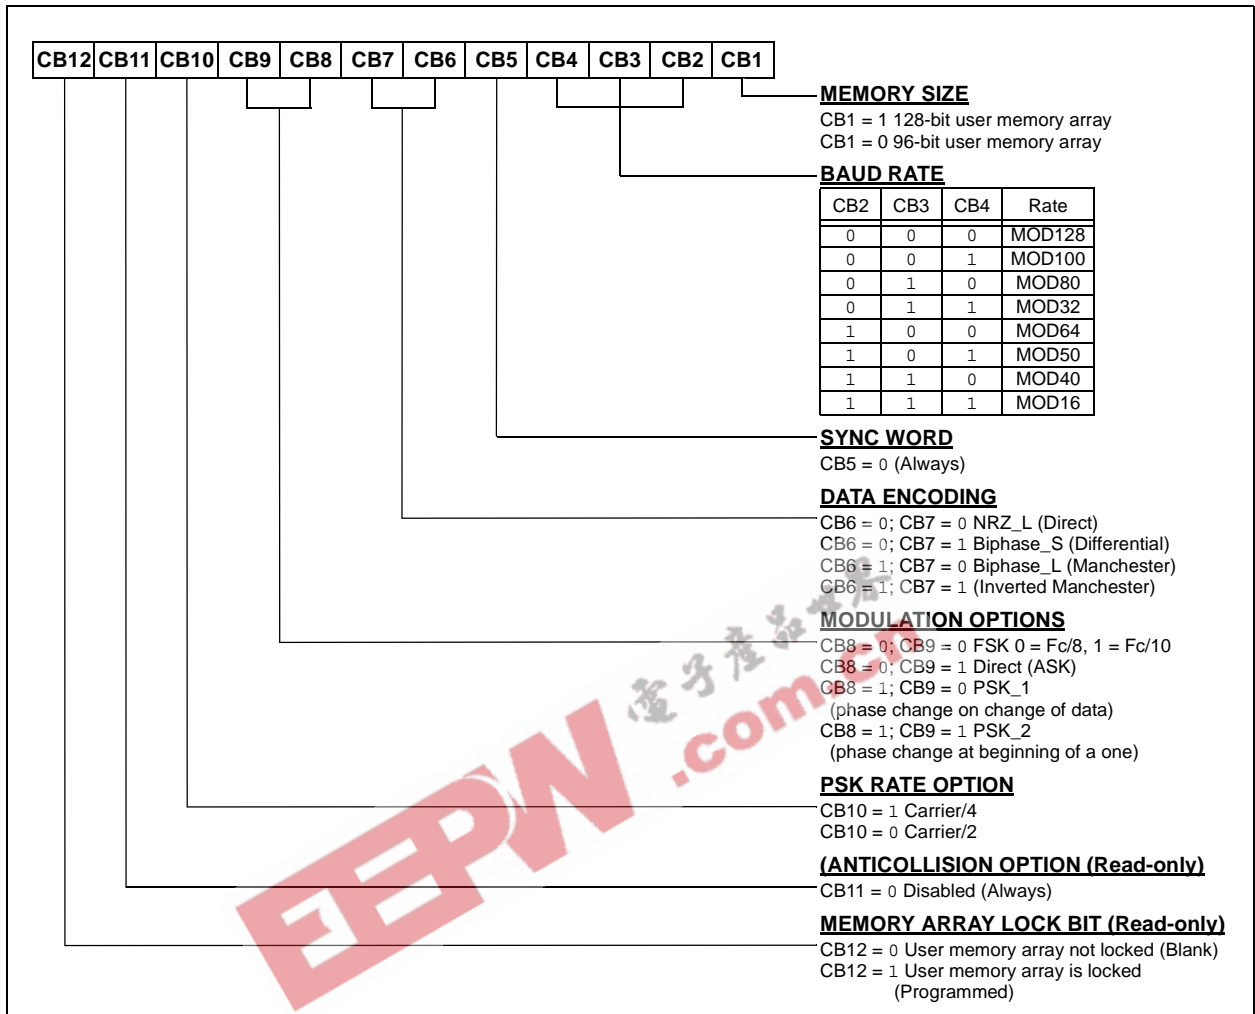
CB12 CB11 CB10 CB9 CB8 CB7 CB6 CB5 CB4 CB3 CB2 CB1

MEMORY SIZE
CB1 = 1 128-bit user memory array
CB1 = 0 96-bit user memory array

BAUD RATE

| CB2 | CB3 | CB4 | Rate |
|---|---|---|---|
| 0 | 0 | 0 | MOD128 |
| 0 | 0 | 1 | MOD100 |
| 0 | 1 | 0 | MOD80 |
| 0 | 1 | 1 | MOD32 |
| 1 | 0 | 0 | MOD64 |
| 1 | 0 | 1 | MOD50 |
| 1 | 1 | 0 | MOD40 |
| 1 | 1 | 1 | MOD16 |

SYNC WORD
CB5 = 0 (Always)

DATA ENCODING
CB6 = 0; CB7 = 0 NRZ_L (Direct)
CB6 = 0; CB7 = 1 Biphase_S (Differential)
CB6 = 1; CB7 = 0 Biphase_L (Manchester)
CB6 = 1; CB7 = 1 (Inverted Manchester)

MODULATION OPTIONS
CB8 = 0; CB9 = 0 FSK 0 = Fc/8, 1 = Fc/10
CB8 = 0; CB9 = 1 Direct (ASK)
CB8 = 1; CB9 = 0 PSK_1
(phase change on change of data)
CB8 = 1; CB9 = 1 PSK_2
(phase change at beginning of a one)

PSK RATE OPTION
CB10 = 1 Carrier/4
CB10 = 0 Carrier/2

(ANTICOLLISION OPTION (Read-only)
CB11 = 0 Disabled (Always)

MEMORY ARRAY LOCK BIT (Read-only)
CB12 = 0 User memory array not locked (Blank)
CB12 = 1 User memory array is locked (Programmed)

EEPW 电子产品世界 .com.cn